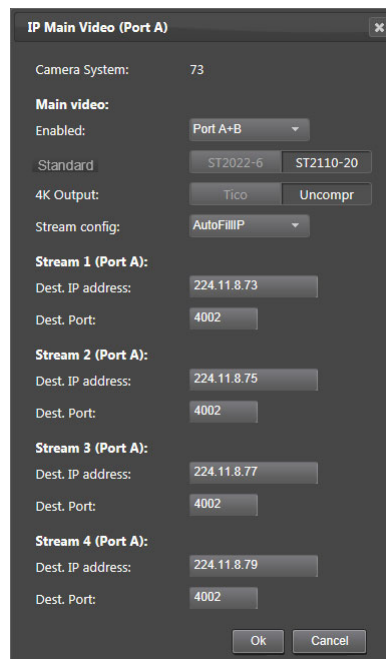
IP Main Video (Port A)

Camera System: 73

Main video:

Enabled: Port A+B

Standard ST2022-6 ST2110-20

4K Output: Tico Uncompr

Stream config: AutoFillIP

Stream 1 (Port A):

Dest. IP address: 224.11.8.73

Dest. Port: 4002

Stream 2 (Port A):

Dest. IP address: 224.11.8.75

Dest. Port: 4002

Stream 3 (Port A):

Dest. IP address: 224.11.8.77

Dest. Port: 4002

Stream 4 (Port A):

Dest. IP address: 224.11.8.79

Dest. Port: 4002

Ok Cancel